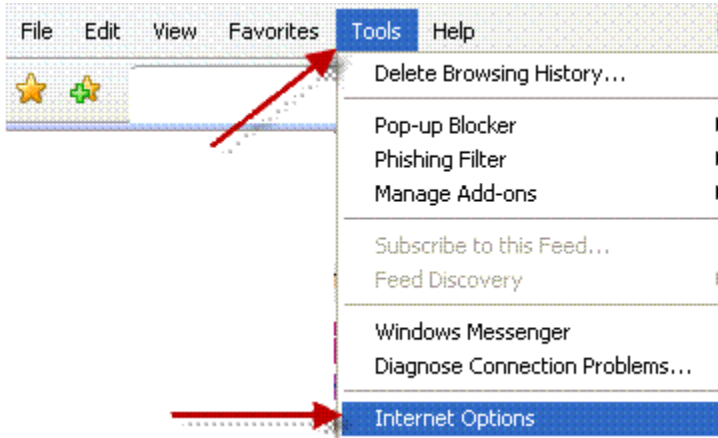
File Edit View Favorites Tools Help

Delete Browsing History...

Pop-up Blocker
Phishing Filter
Manage Add-ons

Subscribe to this Feed...
Feed Discovery

Windows Messenger
Diagnose Connection Problems...

Internet Options